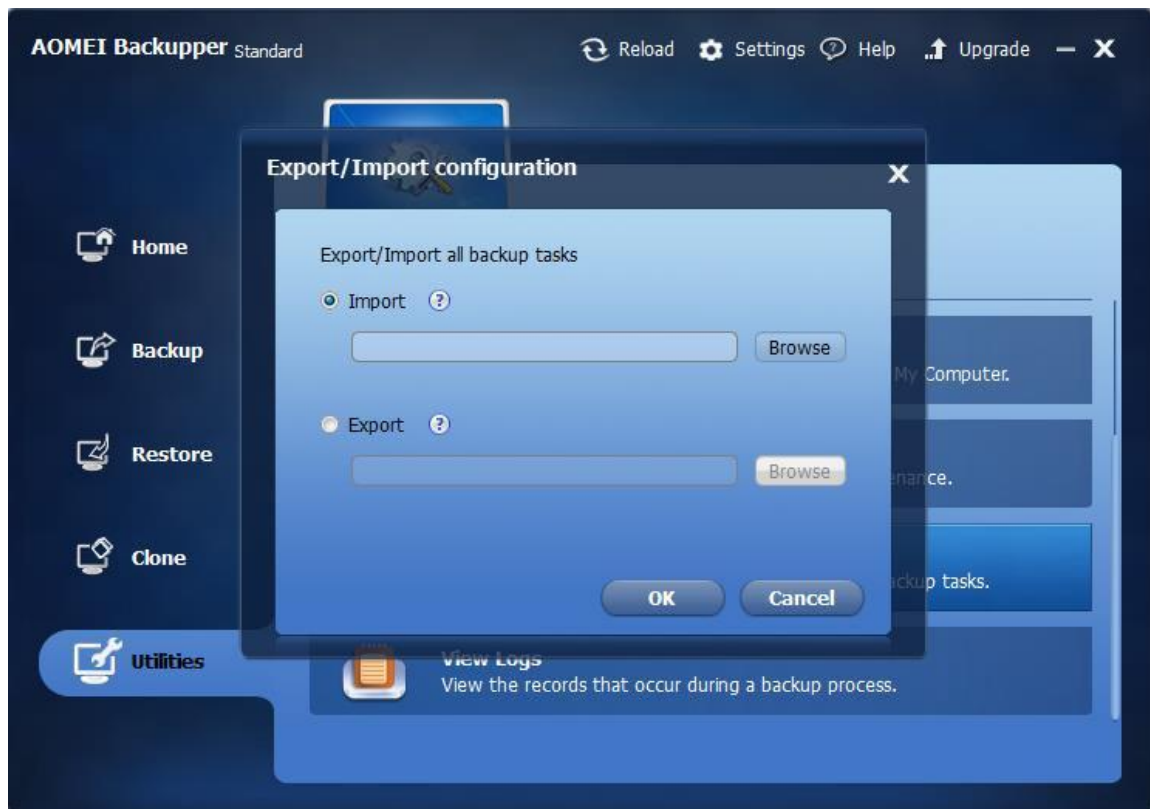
AOMEI Backupper Standard

Reload Settings Help Upgrade

Export/Import configuration

Export/Import all backup tasks

Import ?

Browse

Export ?

Browse

OK Cancel

Home

Backup

Restore

Clone

Utilities

My Computer.

enance.

ckup tasks.

View Logs
View the records that occur during a backup process.